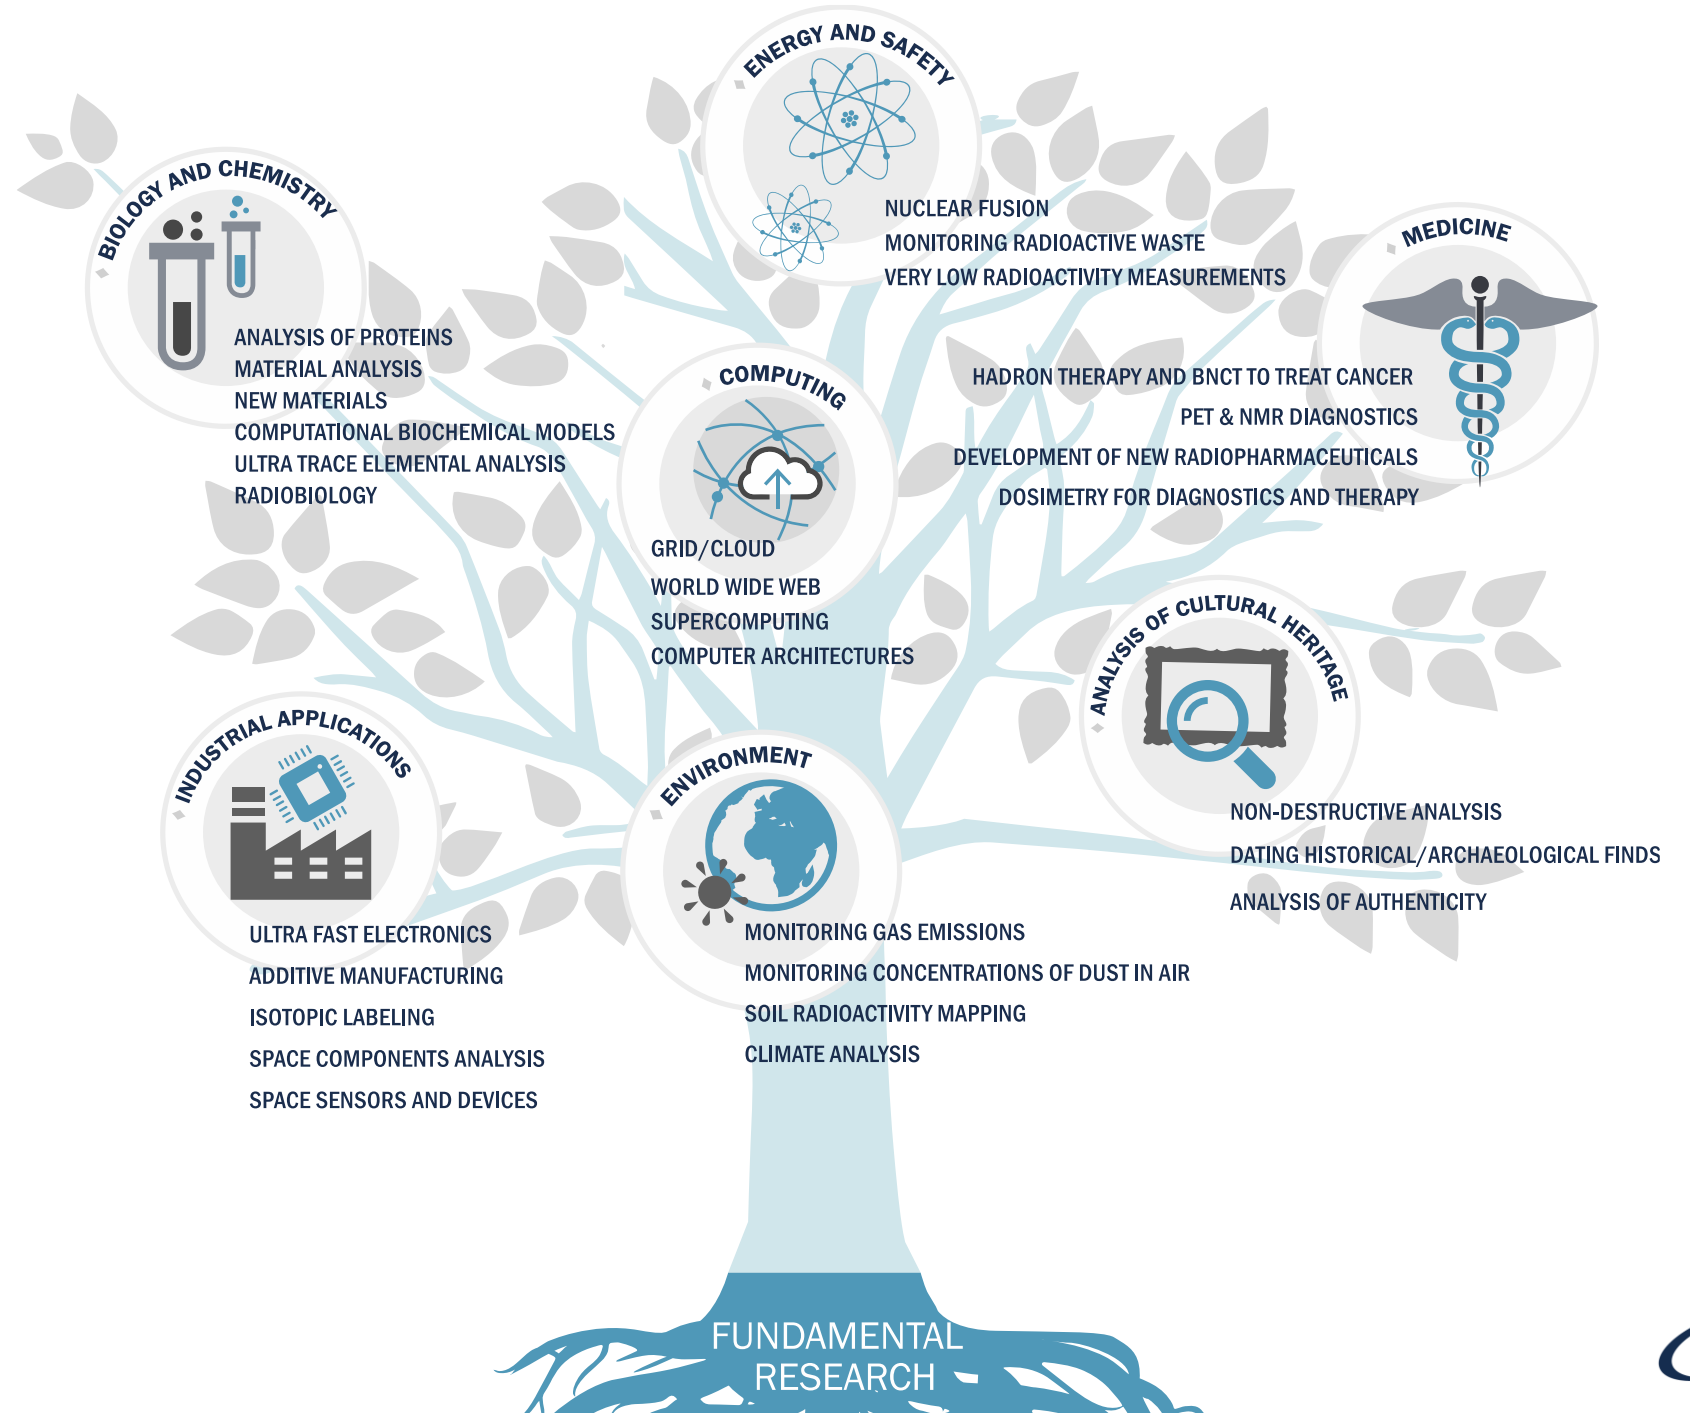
ENERGY AND SAFETY

NUCLEAR FUSION
MONITORING RADIOACTIVE WASTE
VERY LOW RADIOACTIVITY MEASUREMENTS

BIOLOGY AND CHEMISTRY

ANALYSIS OF PROTEINS
MATERIAL ANALYSIS
NEW MATERIALS
COMPUTATIONAL BIOCHEMICAL MODELS
ULTRA TRACE ELEMENTAL ANALYSIS
RADIOBIOLOGY

MEDICINE

HADRON THERAPY AND BNCT TO TREAT CANCER
PET & NMR DIAGNOSTICS
DEVELOPMENT OF NEW RADIOPHARMACEUTICALS
DOSIMETRY FOR DIAGNOSTICS AND THERAPY

COMPUTING

GRID/CLOUD
WORLD WIDE WEB
SUPERCOMPUTING
COMPUTER ARCHITECTURES

ANALYSIS OF CULTURAL HERITAGE

NON-DESTRUCTIVE ANALYSIS
DATING HISTORICAL/ARCHAEOLOGICAL FINDS
ANALYSIS OF AUTHENTICITY

INDUSTRIAL APPLICATIONS

ULTRA FAST ELECTRONICS
ADDITIVE MANUFACTURING
ISOTOPIC LABELING
SPACE COMPONENTS ANALYSIS
SPACE SENSORS AND DEVICES

ENVIRONMENT

MONITORING GAS EMISSIONS
MONITORING CONCENTRATIONS OF DUST IN AIR
SOIL RADIOACTIVITY MAPPING
CLIMATE ANALYSIS

FUNDAMENTAL RESEARCH